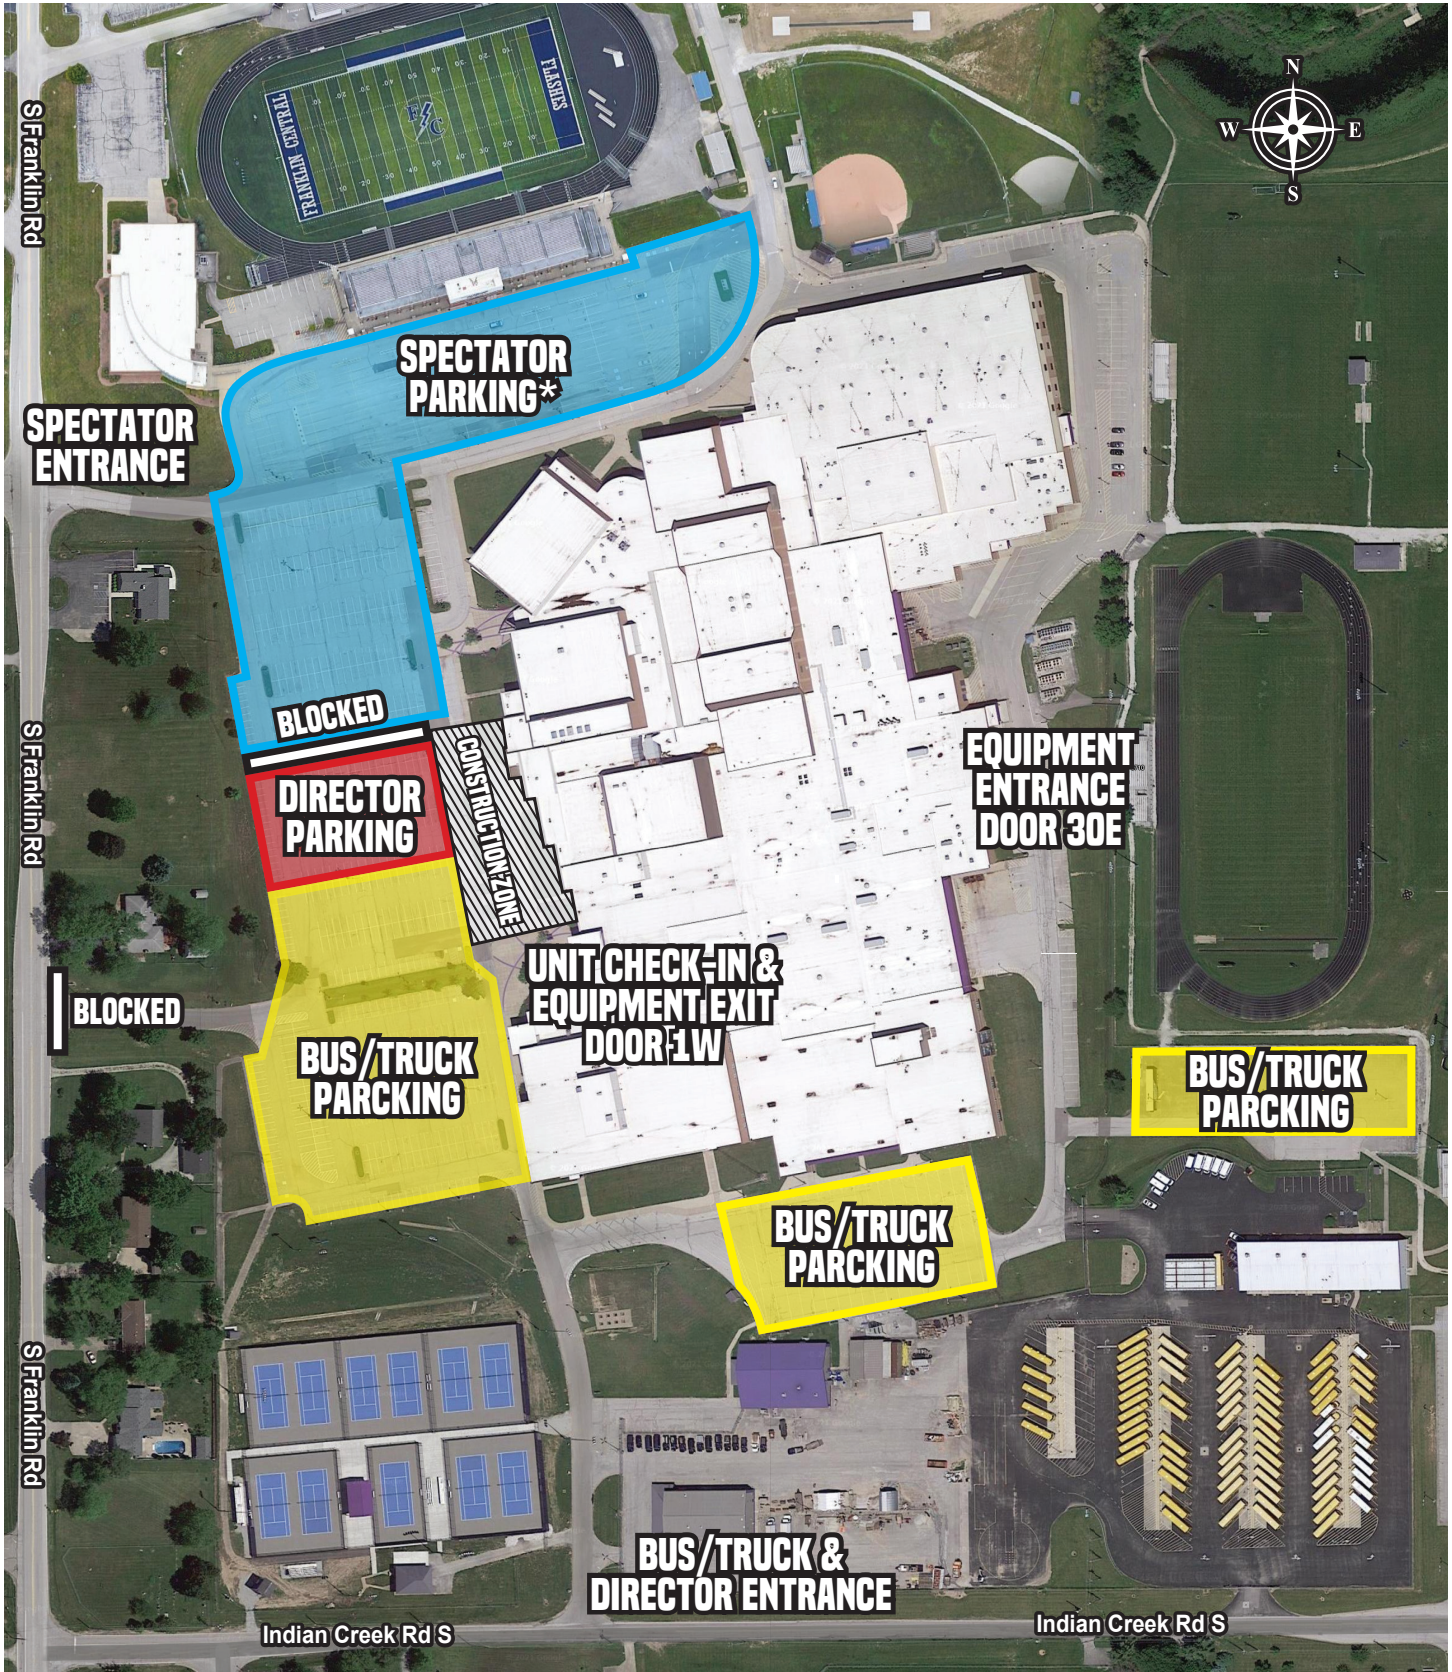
FRANKLIN CENTRAL
FLASHES
FC

N
W
E
S

S Franklin Rd

SPECTATOR PARKING*

SPECTATOR ENTRANCE

BLOCKED

DIRECTOR PARKING

CONSTRUCTION ZONE

EQUIPMENT ENTRANCE DOOR 30E

UNIT CHECK-IN & EQUIPMENT EXIT DOOR 1W

BLOCKED

BUS/TRUCK PARCKING

BUS/TRUCK PARCKING

BUS/TRUCK PARCKING

S Franklin Rd

S Franklin Rd

BUS/TRUCK & DIRECTOR ENTRANCE

Indian Creek Rd S

Indian Creek Rd S